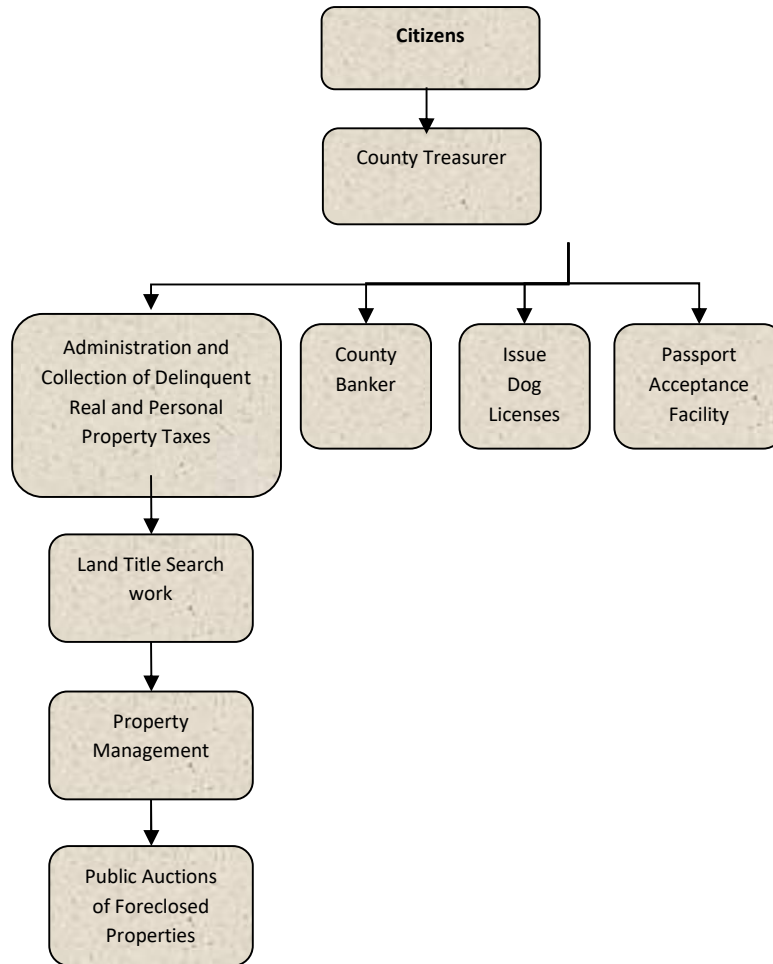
**Citizens**

County Treasurer

Administration and Collection of Delinquent Real and Personal Property Taxes

County Banker

Issue Dog Licenses

Passport Acceptance Facility

Land Title Search work

Property Management

Public Auctions of Foreclosed Properties